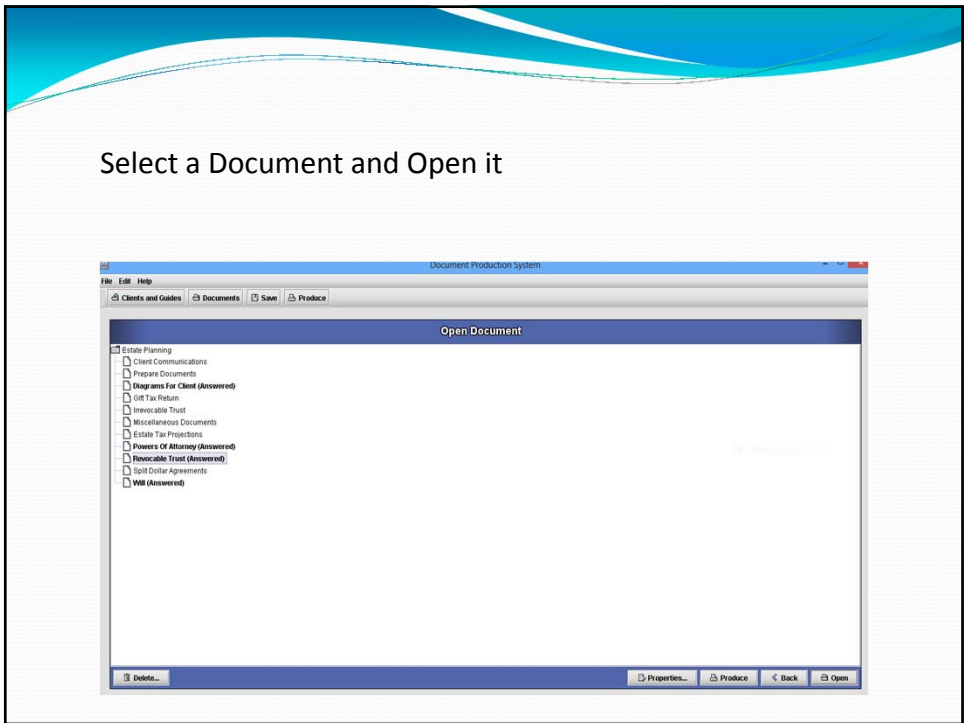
Select a Document and Open it

Document Production System

File Edit Help

Clients and Guides Documents Save Produce

Open Document

Estate Planning
Client Communications
Prepare Documents
Diagrams For Client (Answered)
Gift Tax Return
Irrevocable Trust
Miscellaneous Documents
Estate Tax Projections
Powers Of Attorney (Answered)
Revocable Trust (Answered)
Split Dollar Agreements
Will (Answered)

Delete... Properties... Produce Back Open